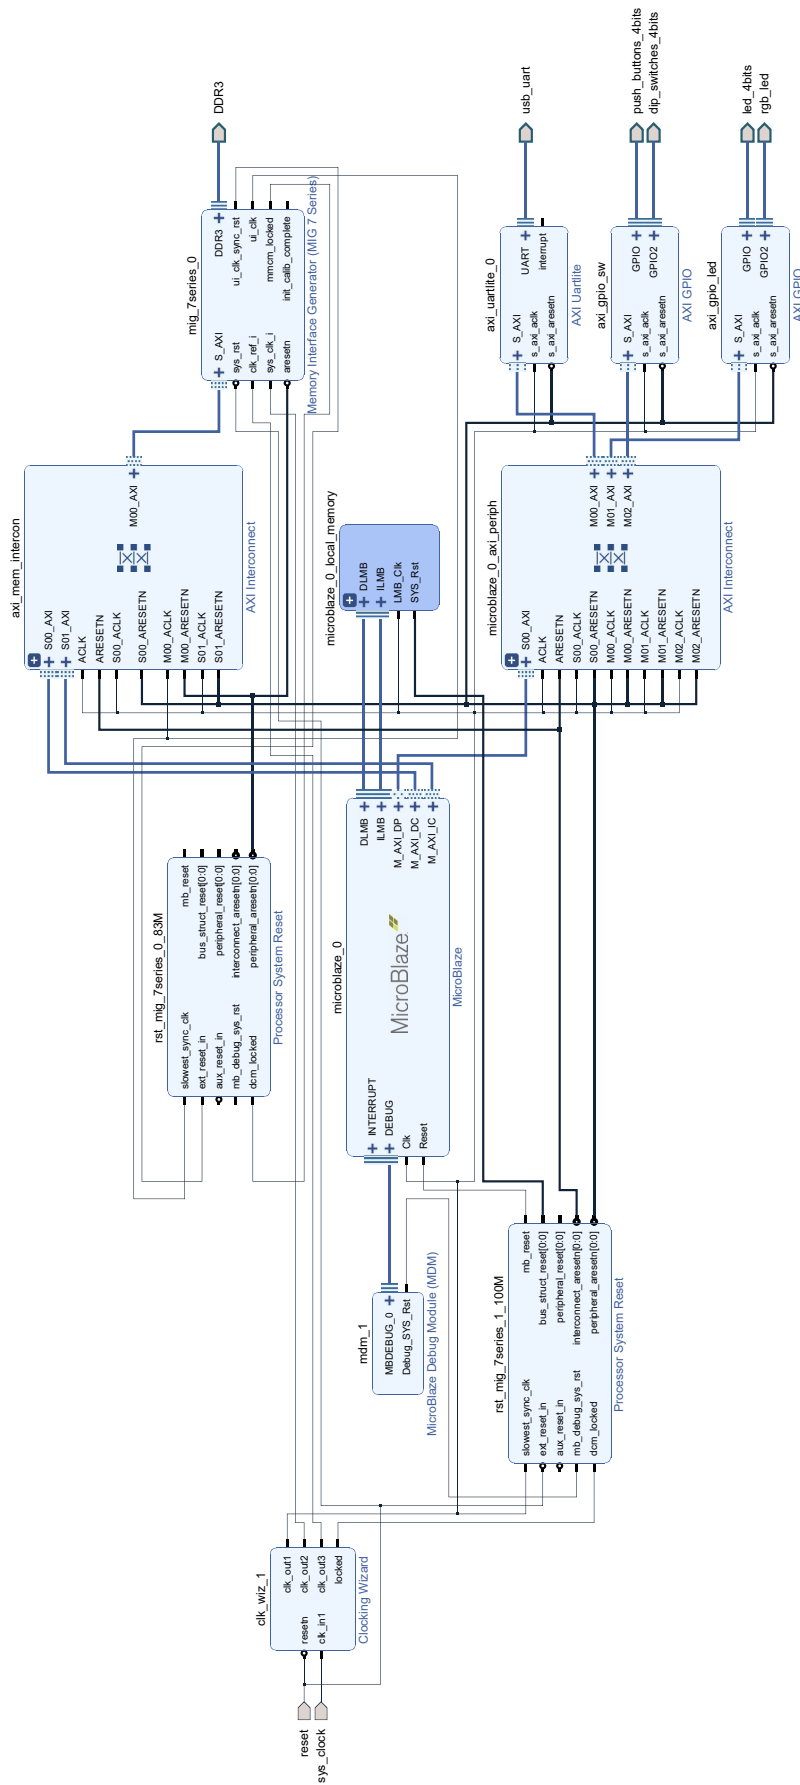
DDR3
usb_uart
push_buttons_4bits
dip_switches_4bits
led_4bits
rgb_led

mig_7series_0
S_AXI
sys_rst
clk_ref_i
sys_clk_i
aresetn
DDR3
ui_clk_sync_rst
ui_clk
mmcm_locked
init_calib_complete
Memory Interface Generator (MIG 7 Series)

axi_uartlite_0
S_AXI
s_axi_aclk
s_axi_aresetn
UART
interrupt
AXI Uartlite

axi_gpio_sw
S_AXI
s_axi_aclk
s_axi_aresetn
GPIO
GPIO2
AXI GPIO

axi_gpio_led
S_AXI
s_axi_aclk
s_axi_aresetn
GPIO
GPIO2
AXI GPIO

axi_mem_intercon
S00_AXI
S01_AXI
ACLK
ARESETN
S00_ACLK
S00_ARESETN
M00_ACLK
M00_ARESETN
S01_ACLK
S01_ARESETN
M00_AXI
AXI Interconnect

microblaze_0_local_memory
DLMB
ILMB
LMB_Clk
SYS_Rst

microblaze_0_axi_periph
S00_AXI
ACLK
ARESETN
S00_ACLK
S00_ARESETN
M00_ACLK
M00_ARESETN
M01_ACLK
M01_ARESETN
M02_ACLK
M02_ARESETN
M00_AXI
M01_AXI
M02_AXI
AXI Interconnect

rst_mig_7series_0_83M
slowest_sync_clk
ext_reset_in
aux_reset_in
mb_debug_sys_rst
dcm_locked
mb_reset
bus_struct_reset[0:0]
peripheral_reset[0:0]
interconnect_aresetn[0:0]
peripheral_aresetn[0:0]
Processor System Reset

microblaze_0
DLMB
ILMB
M_AXI_DP
M_AXI_DC
M_AXI_IC
INTERRUPT
DEBUG
Clk
Reset
MicroBlaze
MicroBlaze

mdm_1
MBDEBUG_0
Debug_SYS_Rst
MicroBlaze Debug Module (MDM)

rst_mig_7series_1_100M
slowest_sync_clk
ext_reset_in
aux_reset_in
mb_debug_sys_rst
dcm_locked
mb_reset
bus_struct_reset[0:0]
peripheral_reset[0:0]
interconnect_aresetn[0:0]
peripheral_aresetn[0:0]
Processor System Reset

clk_wiz_1
resetn
clk_in1
clk_out1
clk_out2
clk_out3
locked
Clocking Wizard

reset
sys_clock